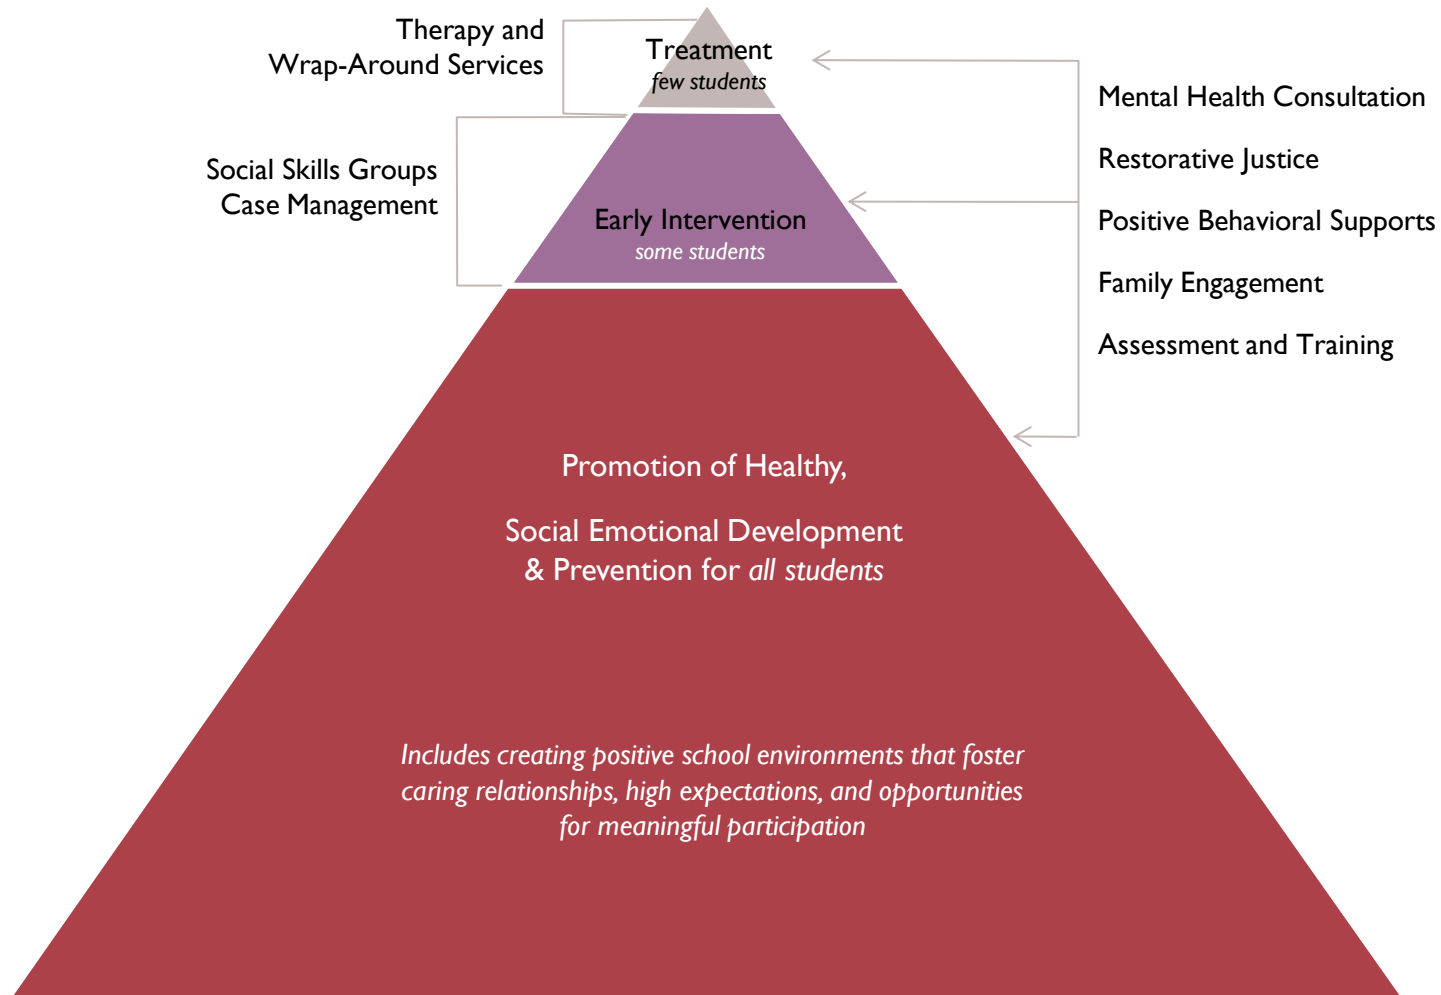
Therapy and
Wrap-Around Services

Treatment
few students

Mental Health Consultation

Restorative Justice

Positive Behavioral Supports

Family Engagement

Assessment and Training

Social Skills Groups
Case Management

Early Intervention
some students

Promotion of Healthy,

Social Emotional Development
& Prevention for all students

Includes creating positive school environments that foster caring relationships, high expectations, and opportunities for meaningful participation